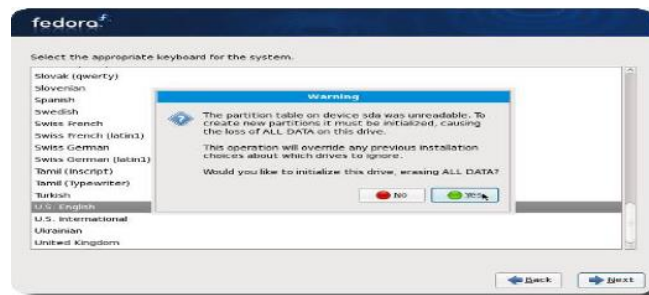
fedora

Select the appropriate keyboard for the system.

Slovak (qwerty)
Slovenian
Spanish
Swedish
Swiss French
Swiss French (latin1)
Swiss German
Swiss German (latin1)
Tamil (Inscript)
Tamil (Typewriter)
Turkish
U.S. English
U.S. International
Ukrainian
United Kingdom

Warning

The partition table on device sda was unreadable. To create new partitions it must be initialized, causing the loss of ALL DATA on this drive.

This operation will override any previous installation choices about which drives to ignore.

Would you like to initialize this drive, erasing ALL DATA?

No
Yes

Back
Next